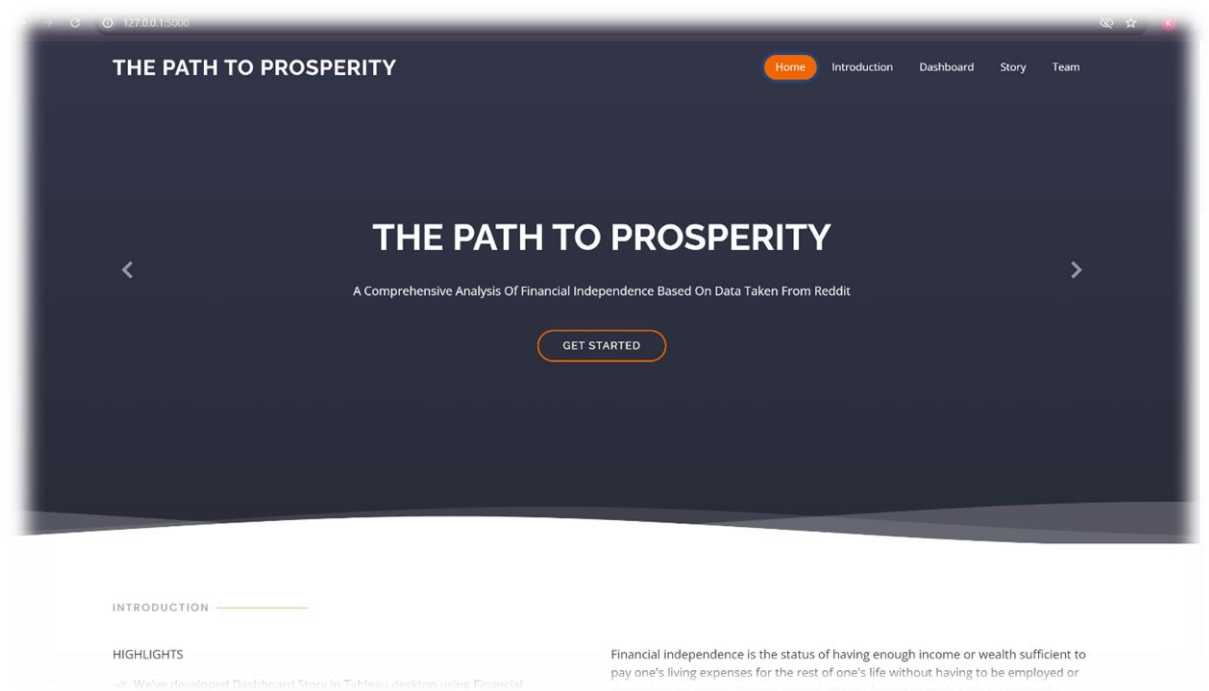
127.0.0.1:5000

THE PATH TO PROSPERITY

Home Introduction Dashboard Story Team

THE PATH TO PROSPERITY

A Comprehensive Analysis Of Financial Independence Based On Data Taken From Reddit

GET STARTED

INTRODUCTION

HIGHLIGHTS

We've developed Dashboard Story in Tableau desktop using Financial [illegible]

Financial independence is the status of having enough income or wealth sufficient to pay one's living expenses for the rest of one's life without having to be employed or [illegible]